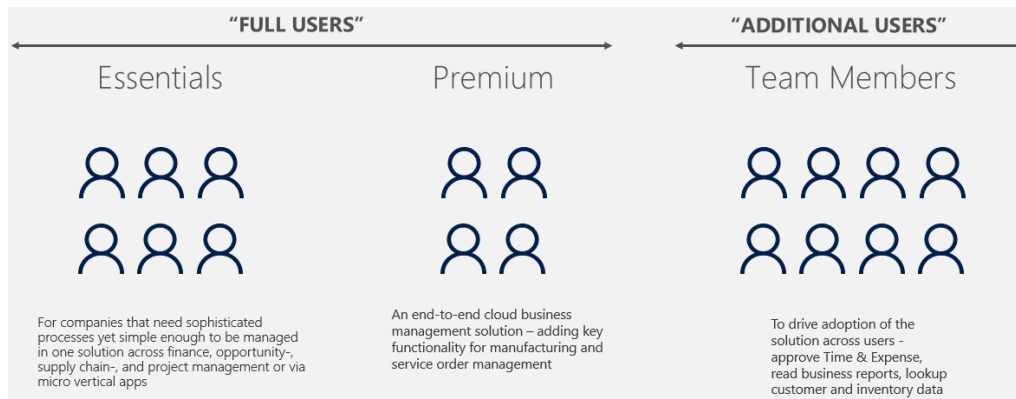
“FULL USERS”

“ADDITIONAL USERS”

Essentials

For companies that need sophisticated processes yet simple enough to be managed in one solution across finance, opportunity-, supply chain-, and project management or via micro vertical apps

Premium

An end-to-end cloud business management solution – adding key functionality for manufacturing and service order management

Team Members

To drive adoption of the solution across users - approve Time & Expense, read business reports, lookup customer and inventory data